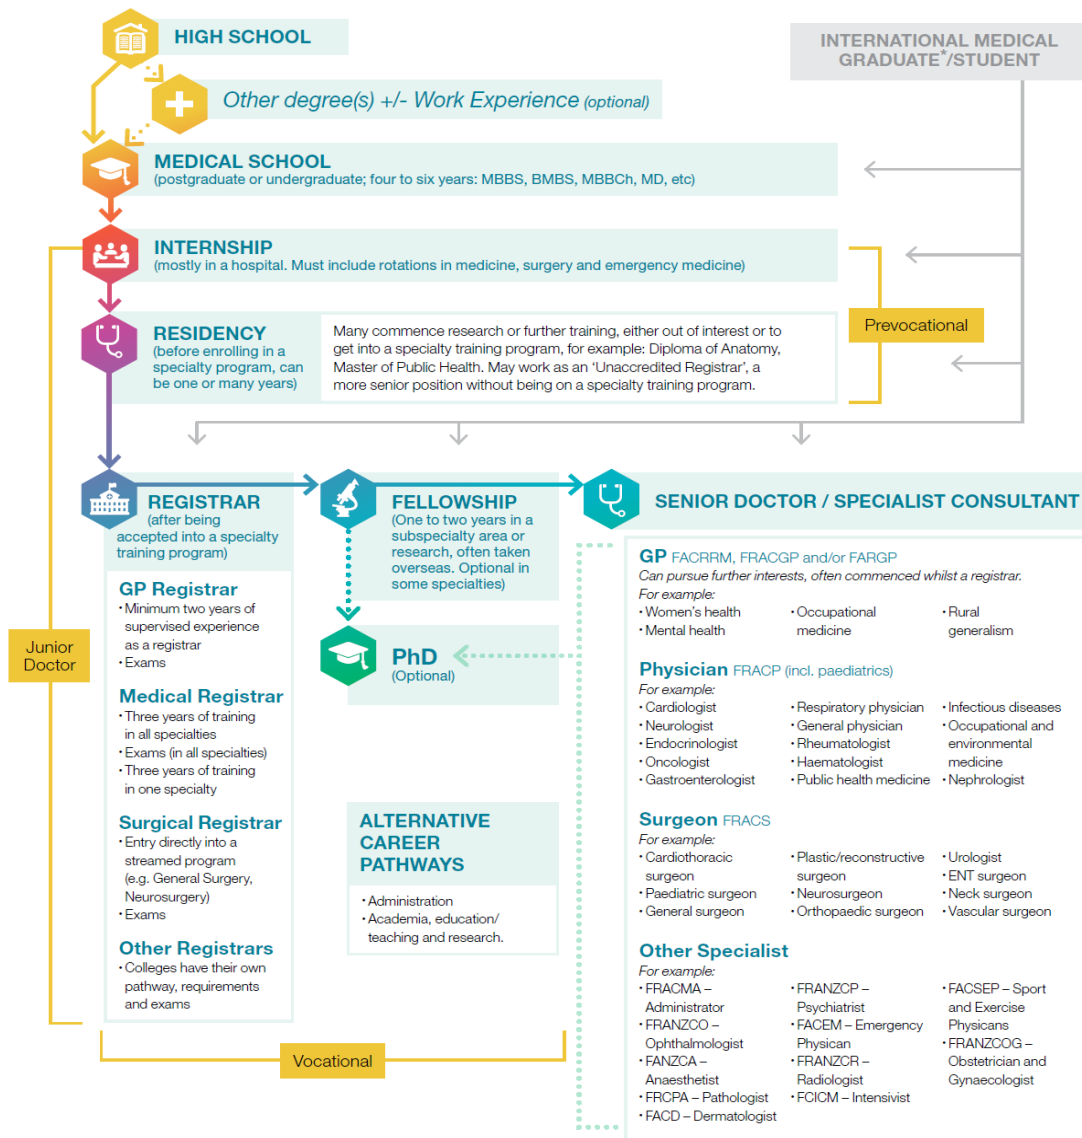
HIGH SCHOOL

Other degree(s) +/- Work Experience (optional)

INTERNATIONAL MEDICAL GRADUATE*/STUDENT

MEDICAL SCHOOL
(postgraduate or undergraduate; four to six years: MBBS, BMBS, MBBCh, MD, etc)

INTERNSHIP
(mostly in a hospital. Must include rotations in medicine, surgery and emergency medicine)

RESIDENCY
(before enrolling in a specialty program, can be one or many years)

Many commence research or further training, either out of interest or to get into a specialty training program, for example: Diploma of Anatomy, Master of Public Health. May work as an 'Unaccredited Registrar', a more senior position without being on a specialty training program.

Prevocational

Junior Doctor

REGISTRAR
(after being accepted into a specialty training program)

GP Registrar
• Minimum two years of supervised experience as a registrar
• Exams

Medical Registrar
• Three years of training in all specialties
• Exams (in all specialties)
• Three years of training in one specialty

Surgical Registrar
• Entry directly into a streamed program (e.g. General Surgery, Neurosurgery)
• Exams

Other Registrars
• Colleges have their own pathway, requirements and exams

FELLOWSHIP
(One to two years in a subspecialty area or research, often taken overseas. Optional in some specialties)

PhD
(Optional)

ALTERNATIVE CAREER PATHWAYS
• Administration
• Academia, education/ teaching and research.

Vocational

SENIOR DOCTOR / SPECIALIST CONSULTANT

GP FACRRM, FRACGP and/or FARGP
Can pursue further interests, often commenced whilst a registrar.
For example:
• Women's health
• Mental health
• Occupational medicine
• Rural generalism

Physician FRACP (incl. paediatrics)
For example:
• Cardiologist
• Neurologist
• Endocrinologist
• Oncologist
• Gastroenterologist
• Respiratory physician
• General physician
• Rheumatologist
• Haematologist
• Public health medicine
• Infectious diseases
• Occupational and environmental medicine
• Nephrologist

Surgeon FRACS
For example:
• Cardiothoracic surgeon
• Paediatric surgeon
• General surgeon
• Plastic/reconstructive surgeon
• Neurosurgeon
• Orthopaedic surgeon
• Urologist
• ENT surgeon
• Neck surgeon
• Vascular surgeon

Other Specialist
For example:
• FRACMA – Administrator
• FRANZCO – Ophthalmologist
• FANZCA – Anaesthetist
• FRCPA – Pathologist
• FACD – Dermatologist
• FRANZCP – Psychiatrist
• FACEM – Emergency Physican
• FRANZCR – Radiologist
• FCICM – Intensivist
• FACSEP – Sport and Exercise Physicans
• FRANZCOG – Obstetrician and Gynaecologist